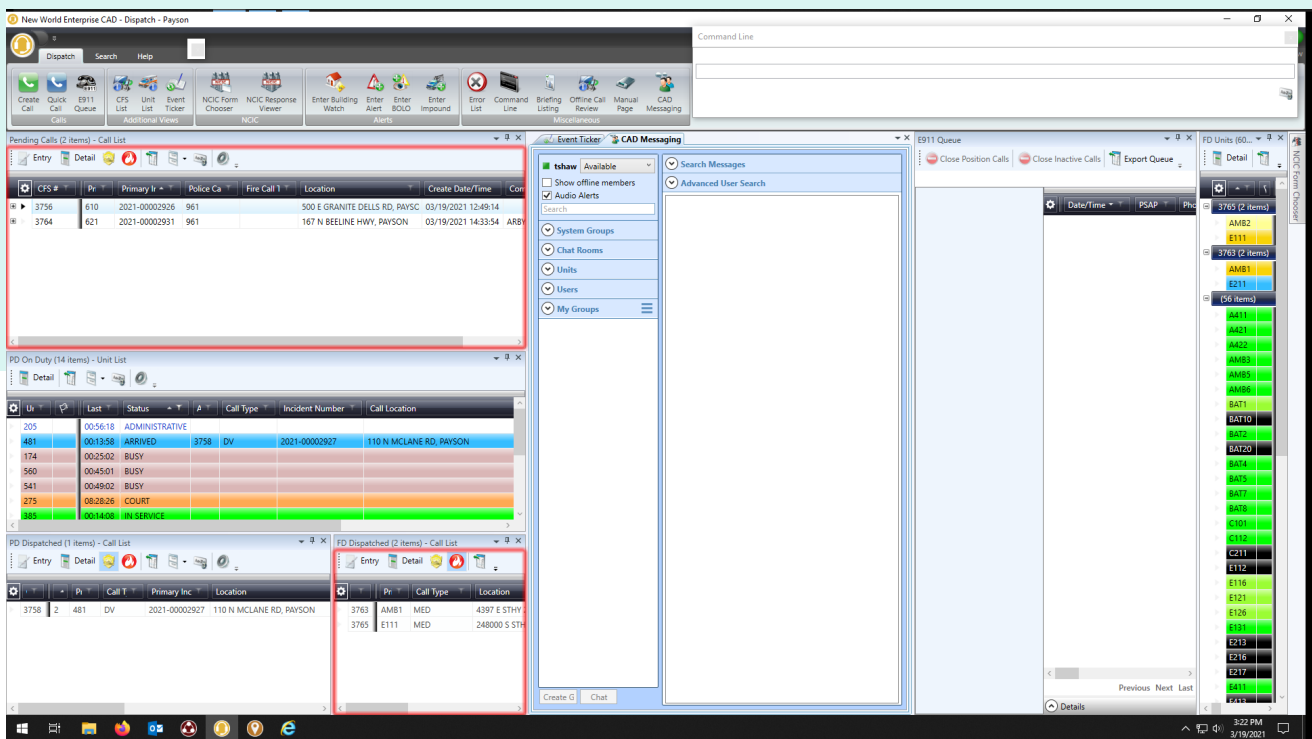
New World Enterprise CAD - Dispatch - Payson

Dispatch Search Help

Command Line

Create Call
Quick Call
E911 Queue
Calls
CFS List
Unit List
Event Ticker
Additional Views
NCIC Form Chooser
NCIC Response Viewer
NCIC
Enter Building Watch
Enter Alert
Enter BOLO
Enter Impound
Alerts
Error List
Command Line
Briefing Listing
Offline Call Review
Manual Page
CAD Messaging
Miscellaneous

Pending Calls (2 items) - Call List

Entry Detail

| CFS # | Pr | Primary Ir | Police Ca | Fire Call 1 | Location | Create Date/Time | Cm |
|---|---|---|---|---|---|---|---|
| 3756 | 610 | 2021-00002926 | 961 | | 500 E GRANITE DELLS RD, PAYSC | 03/19/2021 12:49:14 | |
| 3764 | 621 | 2021-00002931 | 961 | | 167 N BEELINE HWY, PAYSON | 03/19/2021 14:33:54 | ARBY |

PD On Duty (14 items) - Unit List

Detail

| Ur | | Last | Status | A | Call Type | Incident Number | Call Location |
|---|---|---|---|---|---|---|---|
| 205 | | 00:56:18 | ADMINISTRATIVE | | | | |
| 481 | | 00:13:58 | ARRIVED | 3758 | DV | 2021-00002927 | 110 N MCLANE RD, PAYSON |
| 174 | | 00:25:02 | BUSY | | | | |
| 560 | | 00:45:01 | BUSY | | | | |
| 541 | | 00:49:02 | BUSY | | | | |
| 275 | | 08:28:26 | COURT | | | | |
| 385 | | 00:14:08 | IN SERVICE | | | | |

PD Dispatched (1 items) - Call List

Entry Detail

| | | Pr | Call T | Primary Inc | Location |
|---|---|---|---|---|---|
| 3758 | 2 | 481 | DV | 2021-00002927 | 110 N MCLANE RD, PAYSON |

FD Dispatched (2 items) - Call List

Entry Detail

| | Pr | Call Type | Location |
|---|---|---|---|
| 3763 | AMB1 | MED | 4397 E STHY |
| 3765 | E111 | MED | 248000 S STH |

Event Ticker CAD Messaging

tshaw Available
Show offline members
Audio Alerts
Search
System Groups
Chat Rooms
Units
Users
My Groups
Search Messages
Advanced User Search
Create G Chat

E911 Queue
Close Position Calls Close Inactive Calls Export Queue
Date/Time PSAP Pho
Previous Next Last
Details

FD Units (60...
Detail
3765 (2 items)
AMB2
E111
3763 (2 items)
AMB1
E211
(56 items)
A411
A421
A422
AMB3
AMB5
AMB6
BAT1
BAT10
BAT2
BAT20
BAT4
BAT5
BAT7
BAT8
C101
C112
C211
E112
E116
E121
E126
E131
E213
E216
E217
E411

NCIC Form Chooser

3:22 PM
3/19/2021